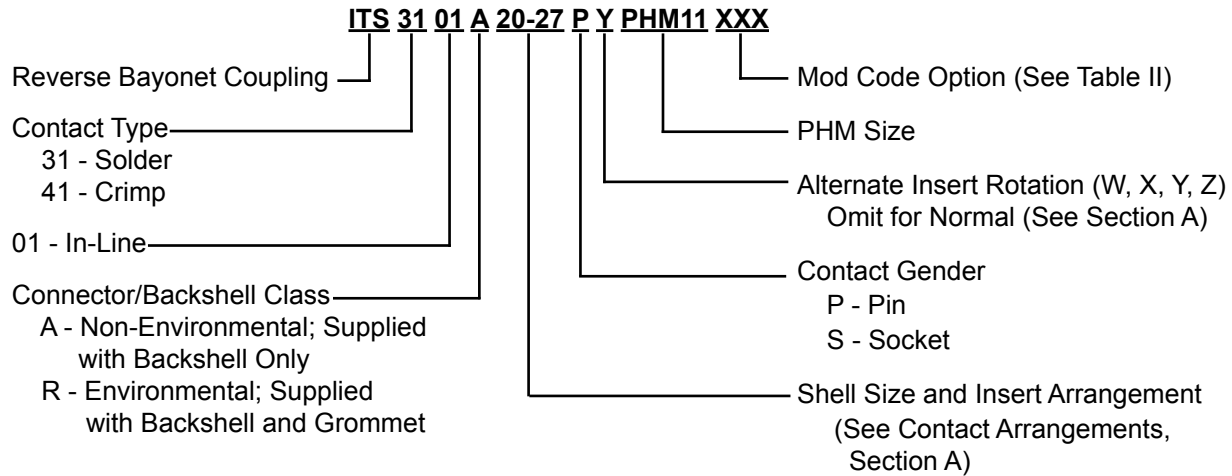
ITS 31 01 A 20-27 P Y PHM11 XXX

Reverse Bayonet Coupling

Contact Type
31 - Solder
41 - Crimp

01 - In-Line

Connector/Backshell Class
A - Non-Environmental; Supplied with Backshell Only
R - Environmental; Supplied with Backshell and Grommet

Mod Code Option (See Table II)

PHM Size

Alternate Insert Rotation (W, X, Y, Z)
Omit for Normal (See Section A)

Contact Gender
P - Pin
S - Socket

Shell Size and Insert Arrangement
(See Contact Arrangements, Section A)